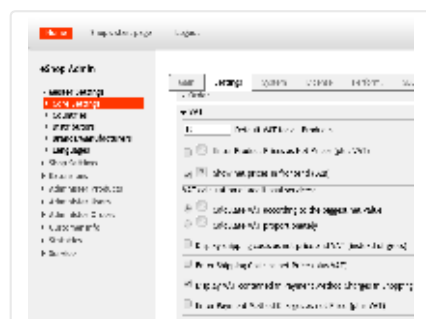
Home   Shop start page   Logout

eShop Admin

Master Settings
Core Settings
Countries
Distributors
Vendors/Manufacturers
Languages
Shop Settings
Extensions
Administer Products
Administer Users
Administer Orders
Customer Info
Statistics
Service

Main   Settings   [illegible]   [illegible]   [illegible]   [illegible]

VAT

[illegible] VAT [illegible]

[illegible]

Show net prices in frontend (B2B)

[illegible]

calculate VAT according to the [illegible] value

calculate VAT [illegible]

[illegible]

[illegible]

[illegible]

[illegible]